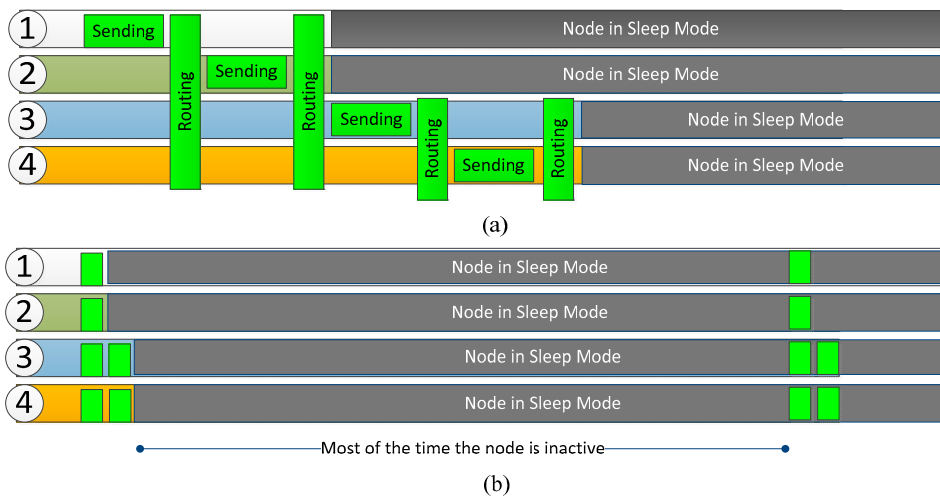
1 Sending Routing Routing Node in Sleep Mode
2 Sending Node in Sleep Mode
3 Sending Routing Routing Node in Sleep Mode
4 Sending Node in Sleep Mode

(a)

1 Node in Sleep Mode
2 Node in Sleep Mode
3 Node in Sleep Mode
4 Node in Sleep Mode

Most of the time the node is inactive

(b)